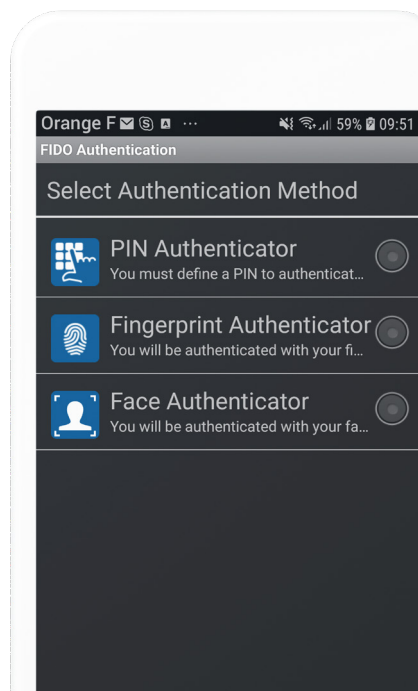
Orange F ··· 59% 09:51

FIDO Authentication

Select Authentication Method

PIN Authenticator
You must define a PIN to authenticat...

Fingerprint Authenticator
You will be authenticated with your fi...

Face Authenticator
You will be authenticated with your fa...